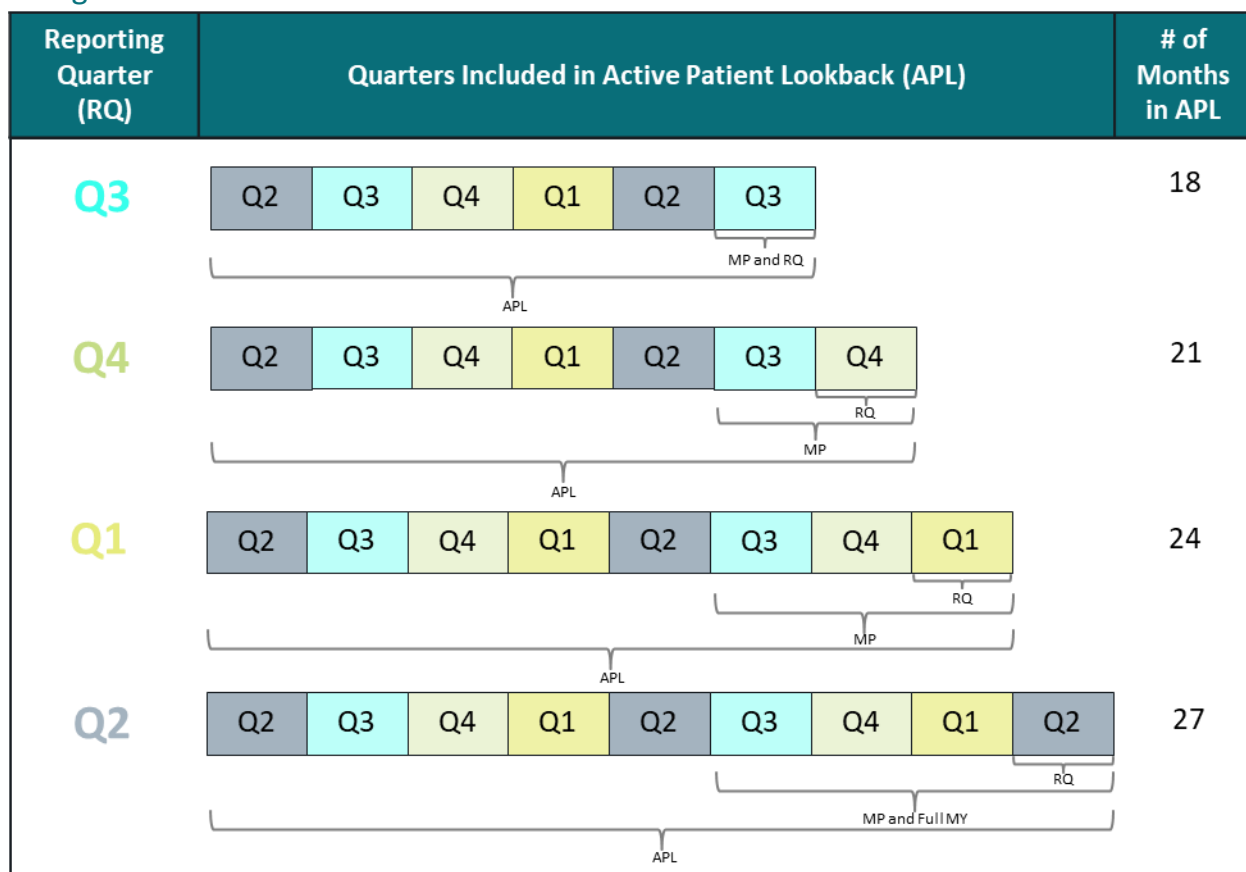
| Reporting Quarter (RQ) | Quarters Included in Active Patient Lookback (APL) | # of Months in APL |
|---|---|---|
| Q3 | Q2 Q3 Q4 Q1 Q2 Q3<br>MP and RQ<br>APL | 18 |
| Q4 | Q2 Q3 Q4 Q1 Q2 Q3 Q4<br>RQ<br>MP<br>APL | 21 |
| Q1 | Q2 Q3 Q4 Q1 Q2 Q3 Q4 Q1<br>RQ<br>MP<br>APL | 24 |
| Q2 | Q2 Q3 Q4 Q1 Q2 Q3 Q4 Q1 Q2<br>RQ<br>MP and Full MY<br>APL | 27 |